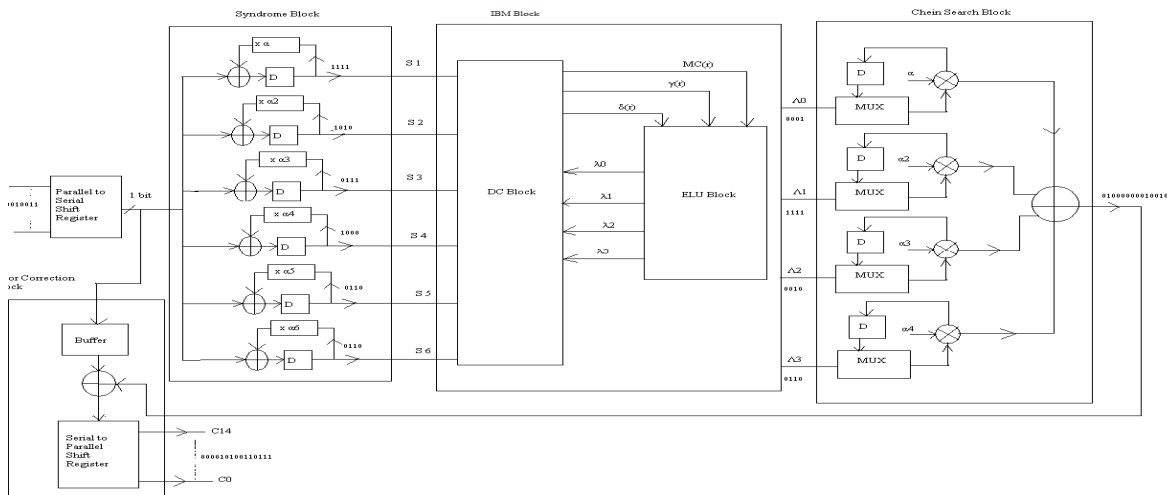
Syndrome Block

IBM Block

Chein Search Block

0010011

Parallel to Serial Shift Register

1 bit

or Correction ock

x α
D
1111
S 1

x α2
D
1010
S 2

x α3
D
0111
S 3

x α4
D
1000
S 4

x α5
D
0110
S 5

x α6
D
0110
S 6

DC Block

MC(r)
γ(r)
δ(r)

λ0
λ1
λ2
λ3

ELU Block

Λ0
0001
Λ1
1111
Λ2
0010
Λ3
0110

D
α
MUX
D
α2
MUX
D
α3
MUX
D
α4
MUX

0100000000100100

Buffer

Serial to Parallel Shift Register

C14
000010100110111
C0